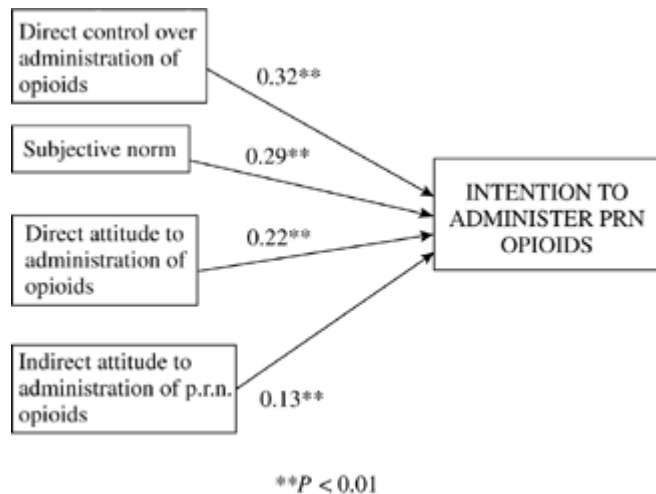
Direct control over administration of opioids

0.32**

Subjective norm

0.29**

Direct attitude to administration of opioids

0.22**

Indirect attitude to administration of p.r.n. opioids

0.13**

INTENTION TO ADMINISTER PRN OPIOIDS

$^{**}P < 0.01$